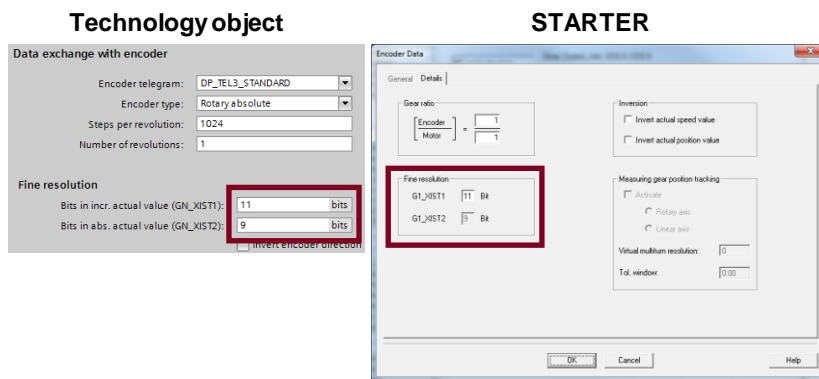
Technology object

Data exchange with encoder

Encoder telegram: DP_TEL3_STANDARD
Encoder type: Rotary absolute
Steps per revolution: 1024
Number of revolutions: 1

Fine resolution

Bits in incr. actual value (GN_XIST1): 11 bits
Bits in abs. actual value (GN_XIST2): 9 bits
Invert encoder direction

STARTER

Encoder Data

General Details

Gear ratio
Encoder
Motor
= 1 / 1

Inversion
Invert actual speed value
Invert actual position value

Fine resolution
G1_XIST1 11 Bit
G1_XIST2 9 Bit

Measuring gear position tracking
Activate
Rotary axis
Linear axis
Virtual multiturn resolution: 0
Tol. window: 0.00

OK Cancel Help